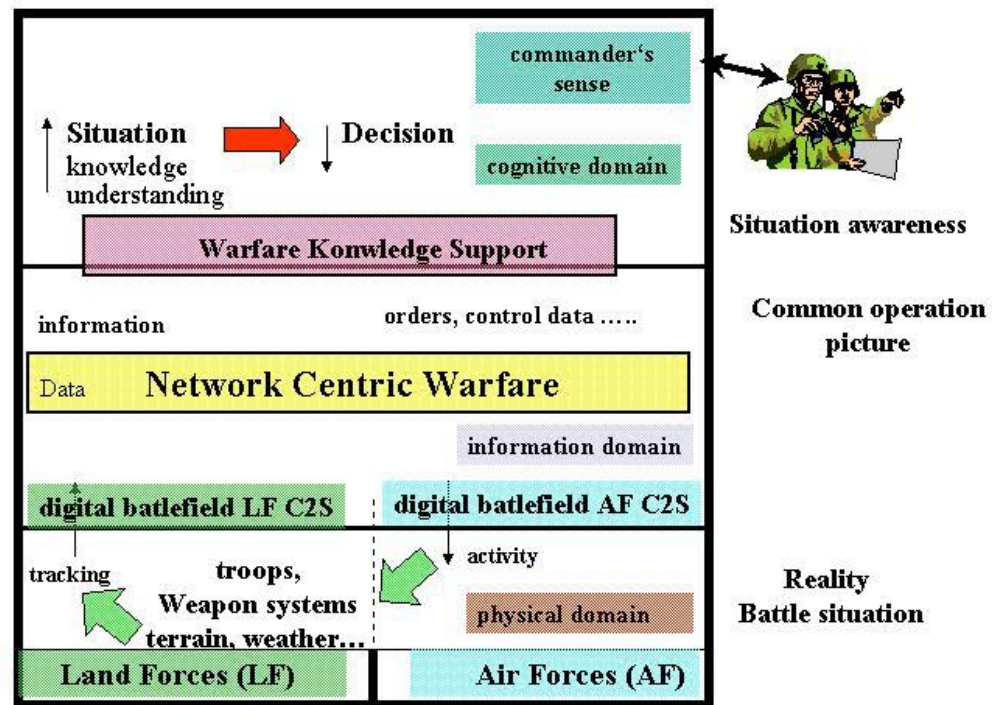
commander's sense

Situation
knowledge
understanding

Decision

cognitive domain

Situation awareness

Warfare Konwledge Support

information

orders, control data .....

Common operation picture

Data Network Centric Warfare

information domain

digital batlefield LF C2S

digital batlefield AF C2S

tracking

activity

troops,
Weapon systems
terrain, weather...

physical domain

Reality
Battle situation

Land Forces (LF)

Air Forces (AF)